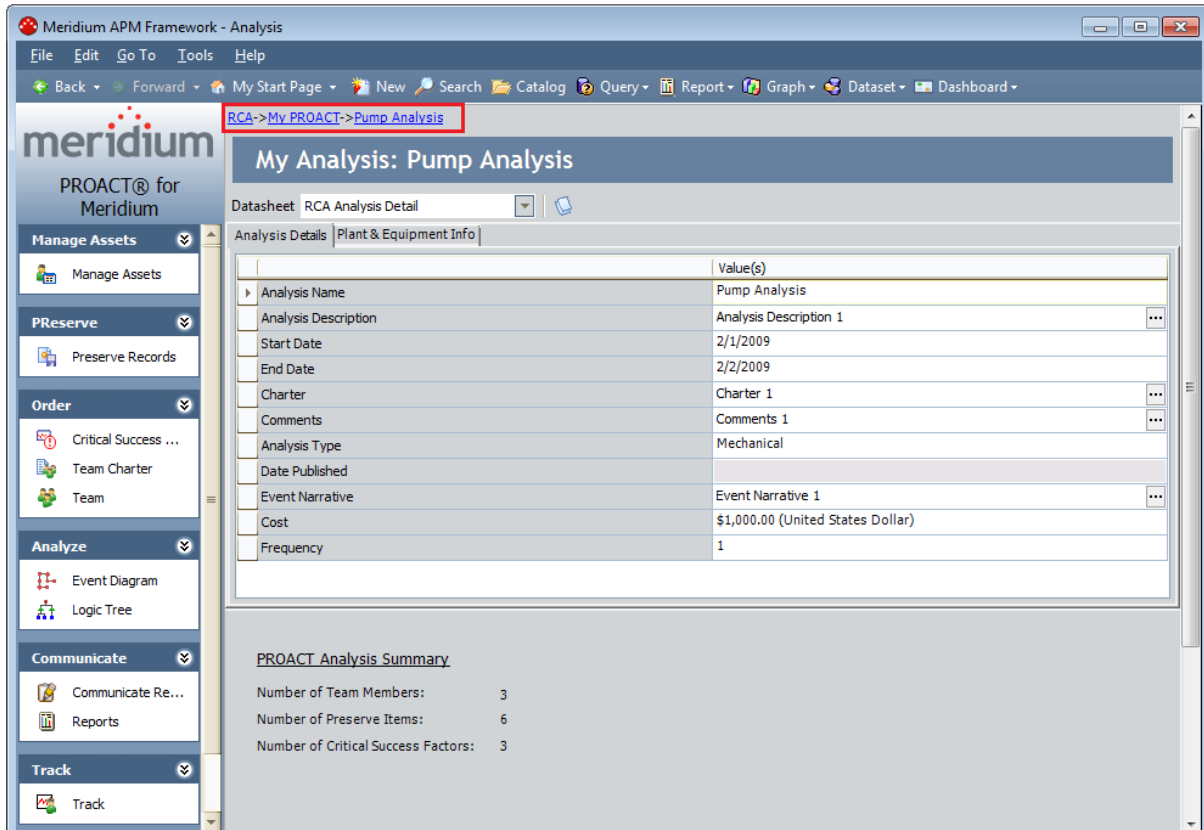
Meridium APM Framework - Analysis

File Edit Go To Tools Help

Back Forward My Start Page New Search Catalog Query Report Graph Dataset Dashboard

meridium

PROACT® for Meridium

Manage Assets
Manage Assets

PReserve
Preserve Records

Order
Critical Success ...
Team Charter
Team

Analyze
Event Diagram
Logic Tree

Communicate
Communicate Re...
Reports

Track
Track

RCA->My PROACT->Pump Analysis

My Analysis: Pump Analysis

Datasheet RCA Analysis Detail

Analysis Details | Plant & Equipment Info

| | Value(s) |
|---|---|
| Analysis Name | Pump Analysis |
| Analysis Description | Analysis Description 1 |
| Start Date | 2/1/2009 |
| End Date | 2/2/2009 |
| Charter | Charter 1 |
| Comments | Comments 1 |
| Analysis Type | Mechanical |
| Date Published | |
| Event Narrative | Event Narrative 1 |
| Cost | \$1,000.00 (United States Dollar) |
| Frequency | 1 |

PROACT Analysis Summary

Number of Team Members: 3
Number of Preserve Items: 6
Number of Critical Success Factors: 3